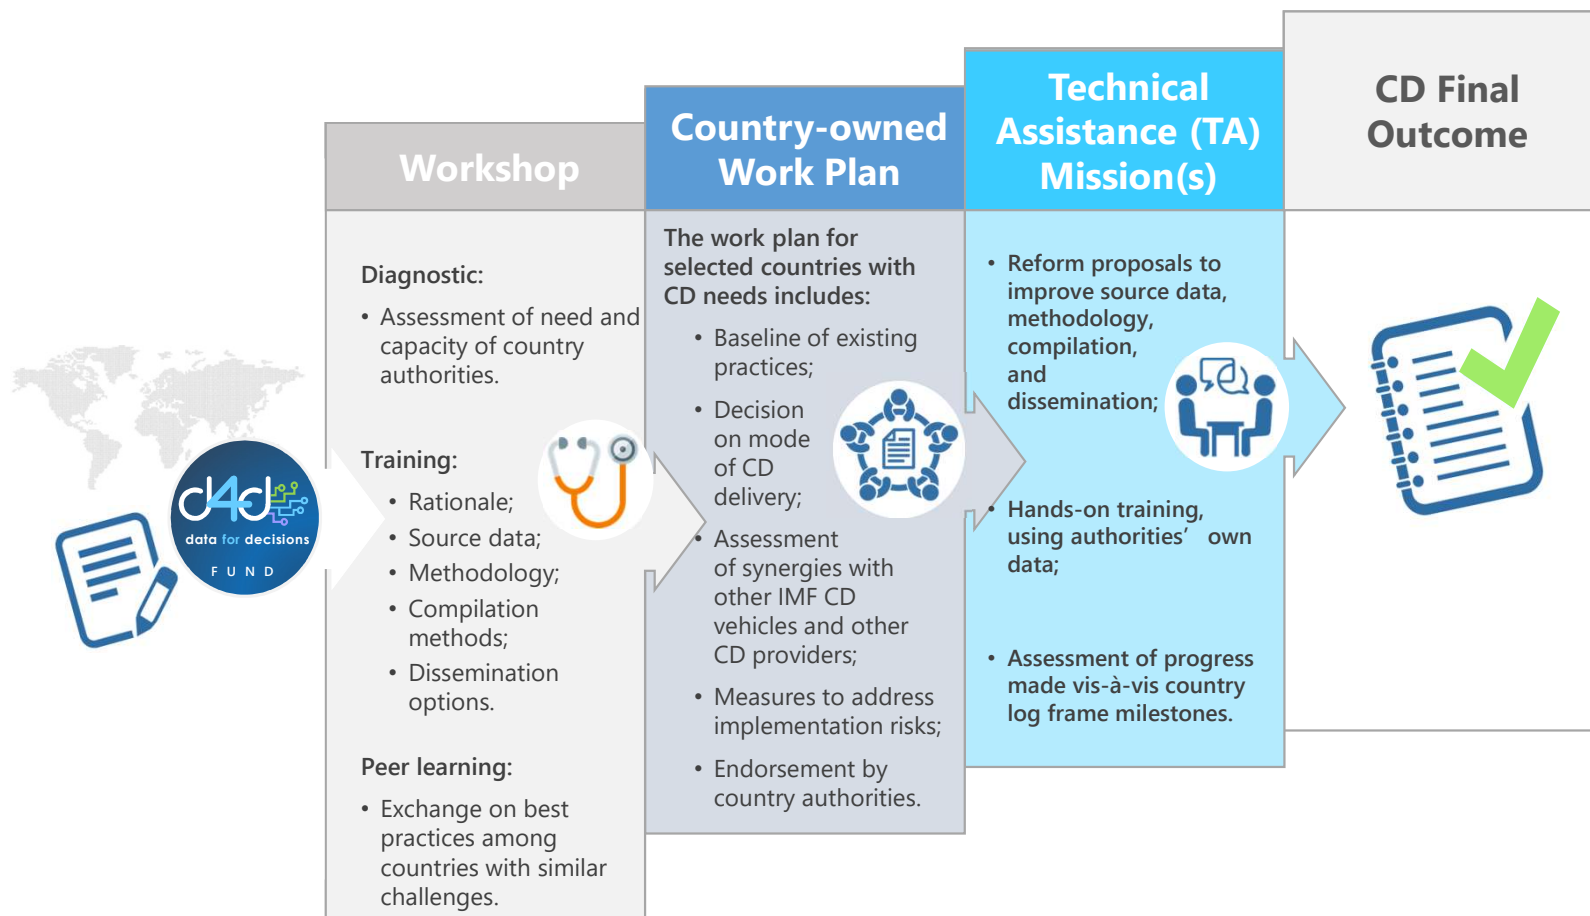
d4d data for decisions FUND

Workshop

Diagnostic:

• Assessment of need and capacity of country authorities.

Training:

• Rationale;
• Source data;
• Methodology;
• Compilation methods;
• Dissemination options.

Peer learning:

• Exchange on best practices among countries with similar challenges.

Country-owned Work Plan

The work plan for selected countries with CD needs includes:

• Baseline of existing practices;
• Decision on mode of CD delivery;
• Assessment of synergies with other IMF CD vehicles and other CD providers;
• Measures to address implementation risks;
• Endorsement by country authorities.

Technical Assistance (TA) Mission(s)

• Reform proposals to improve source data, methodology, compilation, and dissemination;
• Hands-on training, using authorities' own data;
• Assessment of progress made vis-à-vis country log frame milestones.

CD Final Outcome